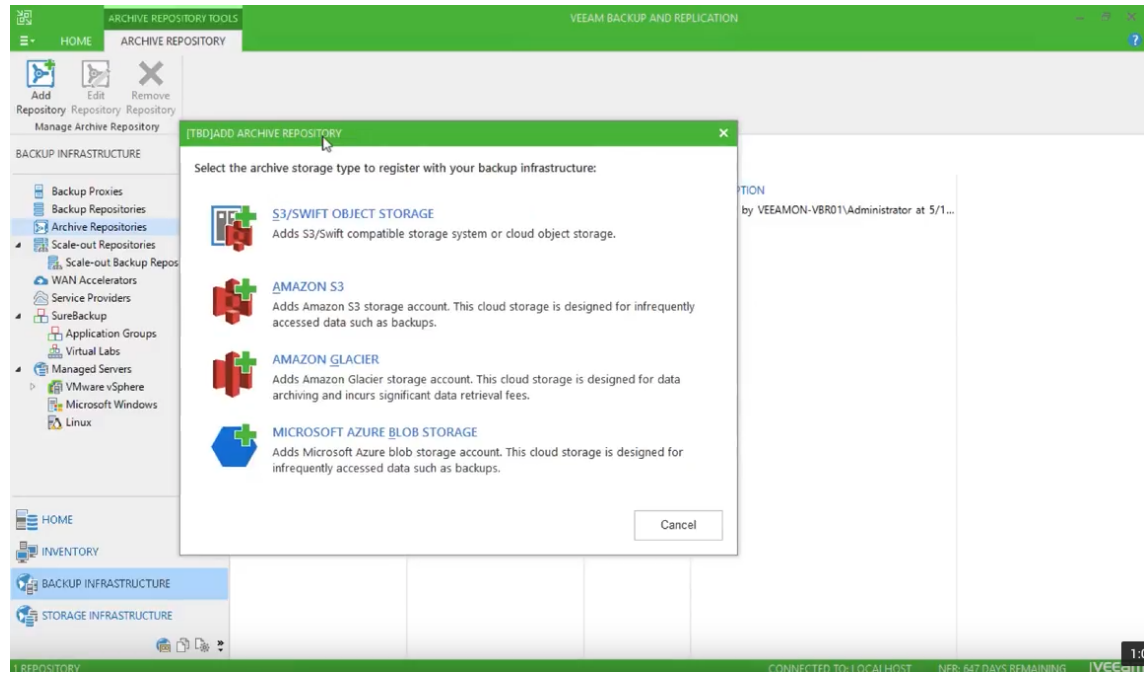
ARCHIVE REPOSITORY TOOLS
VEEAM BACKUP AND REPLICATION
HOME
ARCHIVE REPOSITORY

Add Repository
Edit Repository
Remove Repository
Manage Archive Repository

BACKUP INFRASTRUCTURE

Backup Proxies
Backup Repositories
Archive Repositories
Scale-out Repositories
Scale-out Backup Repos
WAN Accelerators
Service Providers
SureBackup
Application Groups
Virtual Labs
Managed Servers
VMware vSphere
Microsoft Windows
Linux

HOME
INVENTORY
BACKUP INFRASTRUCTURE
STORAGE INFRASTRUCTURE

[TBD]ADD ARCHIVE REPOSITORY

Select the archive storage type to register with your backup infrastructure:

S3/SWIFT OBJECT STORAGE
Adds S3/Swift compatible storage system or cloud object storage.

AMAZON S3
Adds Amazon S3 storage account. This cloud storage is designed for infrequently accessed data such as backups.

AMAZON GLACIER
Adds Amazon Glacier storage account. This cloud storage is designed for data archiving and incurs significant data retrieval fees.

MICROSOFT AZURE BLOB STORAGE
Adds Microsoft Azure blob storage account. This cloud storage is designed for infrequently accessed data such as backups.

Cancel

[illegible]TION
by VEEAMON-VBR01\Administrator at 5/1...

1 REPOSITORY
CONNECTED TO: LOCALHOST
NFR: 647 DAYS REMAINING
VEEAM
1:0